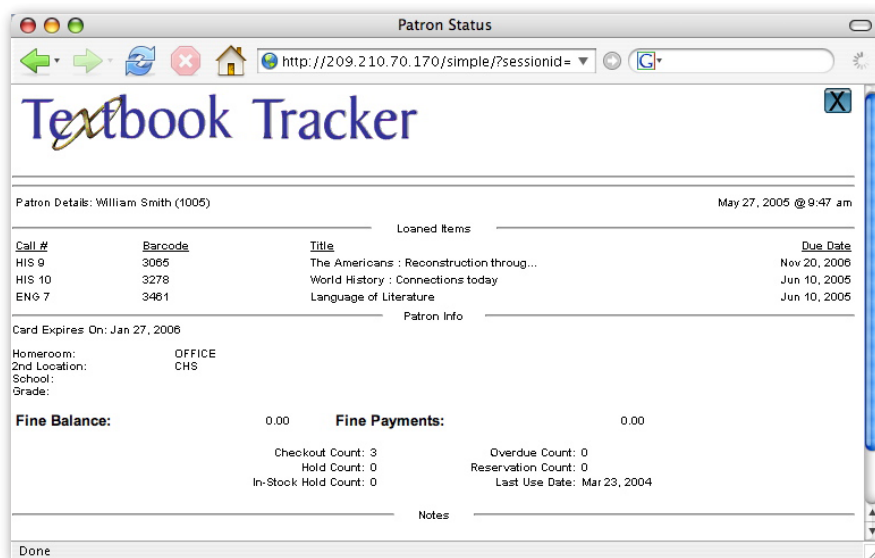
Patron Status

http://209.210.70.170/simple/?sessionid=

Textbook Tracker

X

Patron Details: William Smith (1005)

May 27, 2005 @ 9:47 am

Loaned Items

| Call # | Barcode | Title | Due Date |
|---|---|---|---|
| HIS 9 | 3065 | The Americans : Reconstruction throug... | Nov 20, 2006 |
| HIS 10 | 3278 | World History : Connections today | Jun 10, 2005 |
| ENG 7 | 3461 | Language of Literature | Jun 10, 2005 |

Patron Info

Card Expires On: Jan 27, 2006

Homeroom: OFFICE
2nd Location: CHS
School:
Grade:

Fine Balance: 0.00 Fine Payments: 0.00

Checkout Count: 3
Hold Count: 0
In-Stock Hold Count: 0

Overdue Count: 0
Reservation Count: 0
Last Use Date: Mar 23, 2004

Notes

Done